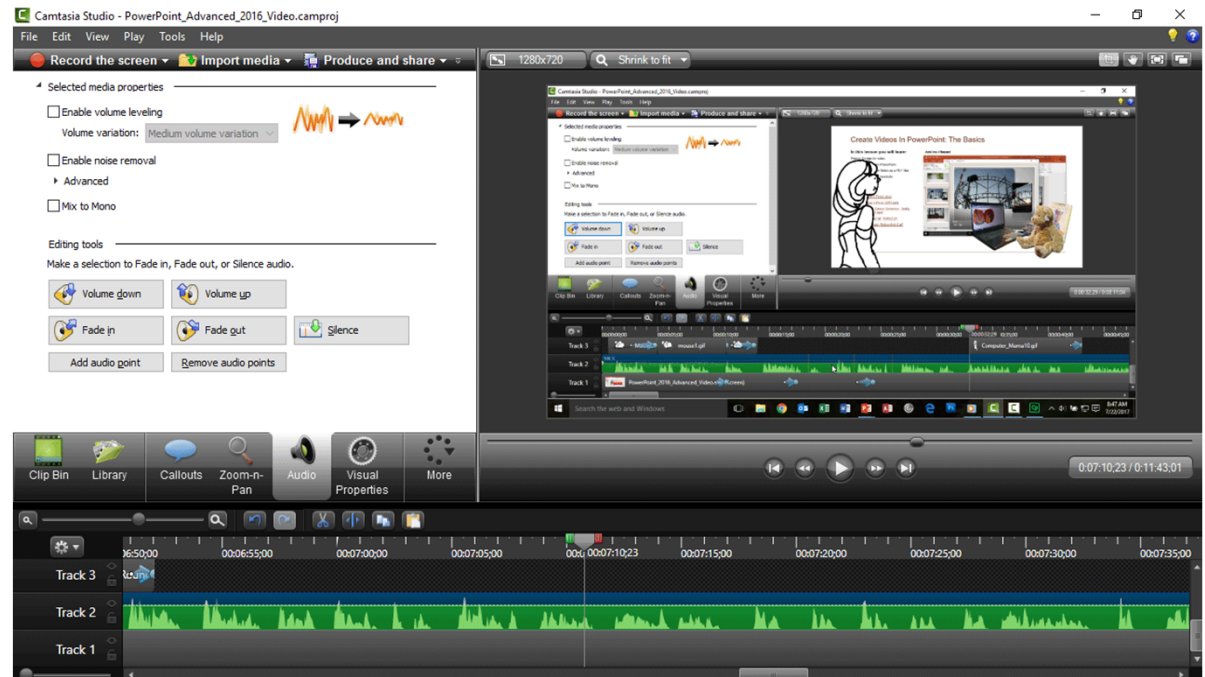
Camtasia Studio - PowerPoint_Advanced_2016_Video.camproj

File Edit View Play Tools Help

Record the screen ▾ Import media ▾ Produce and share ▾

1280x720 Shrink to fit

Selected media properties

Enable volume leveling

Volume variation: Medium volume variation

Enable noise removal

Advanced

Mix to Mono

Editing tools

Make a selection to Fade in, Fade out, or Silence audio.

Volume down
Volume up
Fade in
Fade out
Silence
Add audio point
Remove audio points

Clip Bin
Library
Callouts
Zoom-n-Pan
Audio
Visual Properties
More

Create Videos In PowerPoint: The Basics

0:07:10;23 / 0:11:43;01

0:06:50;00 0:06:55;00 0:07:00;00 0:07:05;00 0:07:10;23 0:07:15;00 0:07:20;00 0:07:25;00 0:07:30;00 0:07:35;00

Track 3
Track 2
Track 1